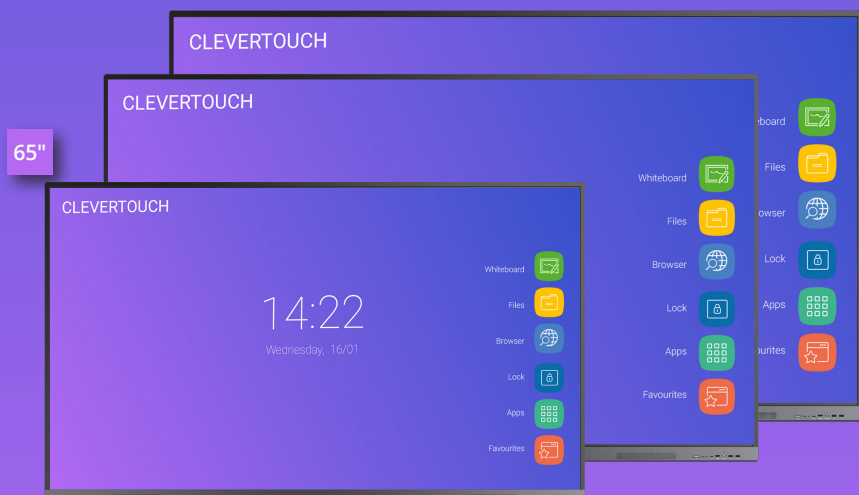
CLEVERTOUCH

eboard

Files

rowser

Lock

Apps

ourites

CLEVERTOUCH

Whiteboard

Files

Browser

Lock

Apps

Favourites

65"

CLEVERTOUCH

14:22

Wednesday, 16/01

Whiteboard

Files

Browser

Lock

Apps

Favourites